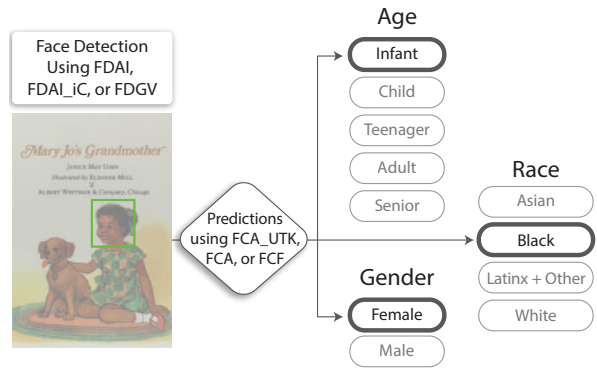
Face Detection Using FDAI, FDAI_iC, or FDGV

Mary Jo's Grandmother

Janice May Udry

Illustrated by Eleanor Mill

Albert Whitman & Company, Chicago

Predictions using FCA_UTK, FCA, or FCF

Age

Infant

Child

Teenager

Adult

Senior

Gender

Female

Male

Race

Asian

Black

Latinx + Other

White